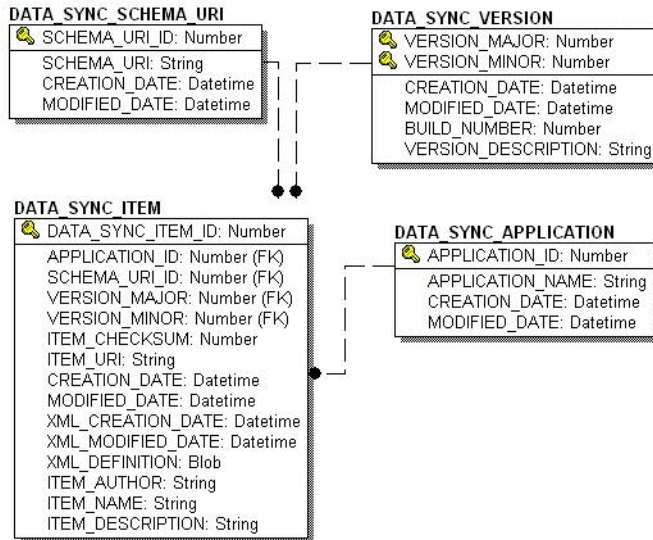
DATA_SYNC_SCHEMA_URI
SCHEMA_URI_ID: Number
SCHEMA_URI: String
CREATION_DATE: Datetime
MODIFIED_DATE: Datetime

DATA_SYNC_VERSION
VERSION_MAJOR: Number
VERSION_MINOR: Number
CREATION_DATE: Datetime
MODIFIED_DATE: Datetime
BUILD_NUMBER: Number
VERSION_DESCRIPTION: String

DATA_SYNC_ITEM
DATA_SYNC_ITEM_ID: Number
APPLICATION_ID: Number (FK)
SCHEMA_URI_ID: Number (FK)
VERSION_MAJOR: Number (FK)
VERSION_MINOR: Number (FK)
ITEM_CHECKSUM: Number
ITEM_URI: String
CREATION_DATE: Datetime
MODIFIED_DATE: Datetime
XML_CREATION_DATE: Datetime
XML_MODIFIED_DATE: Datetime
XML_DEFINITION: Blob
ITEM_AUTHOR: String
ITEM_NAME: String
ITEM_DESCRIPTION: String

DATA_SYNC_APPLICATION
APPLICATION_ID: Number
APPLICATION_NAME: String
CREATION_DATE: Datetime
MODIFIED_DATE: Datetime